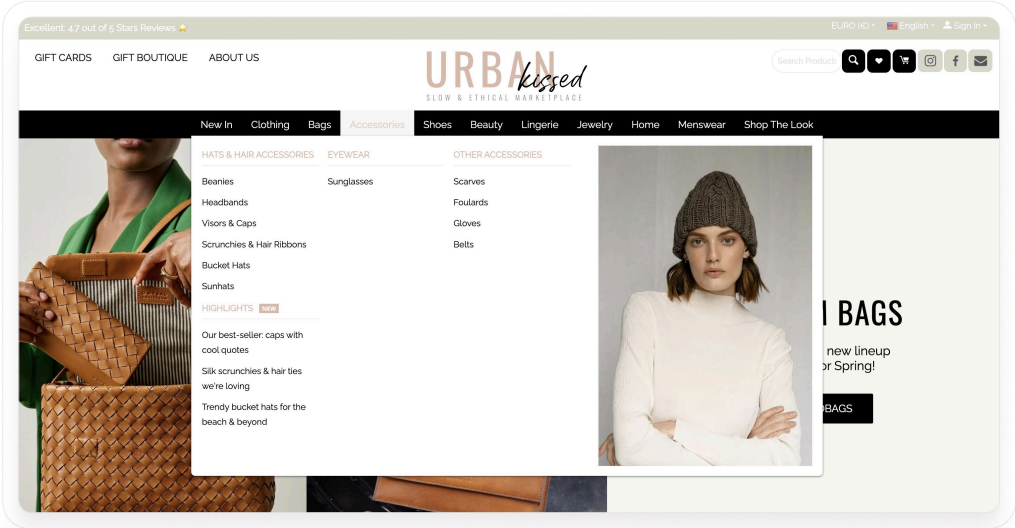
Excellent: 4.7 out of 5 Stars Reviews

EURO (€) English Sign In

GIFT CARDS GIFT BOUTIQUE ABOUT US

URBAN kissed
SLOW & ETHICAL MARKETPLACE

Search Products

New In Clothing Bags Accessories Shoes Beauty Lingerie Jewelry Home Menswear Shop The Look

HATS & HAIR ACCESSORIES
Beanies
Headbands
Visors & Caps
Scrunchies & Hair Ribbons
Bucket Hats
Sunhats

HIGHLIGHTS NEW
Our best-seller: caps with cool quotes
Silk scrunchies & hair ties we're loving
Trendy bucket hats for the beach & beyond

EYEWEAR
Sunglasses

OTHER ACCESSORIES
Scarves
Foulards
Gloves
Belts

I BAGS
new lineup
or Spring!
BAGS